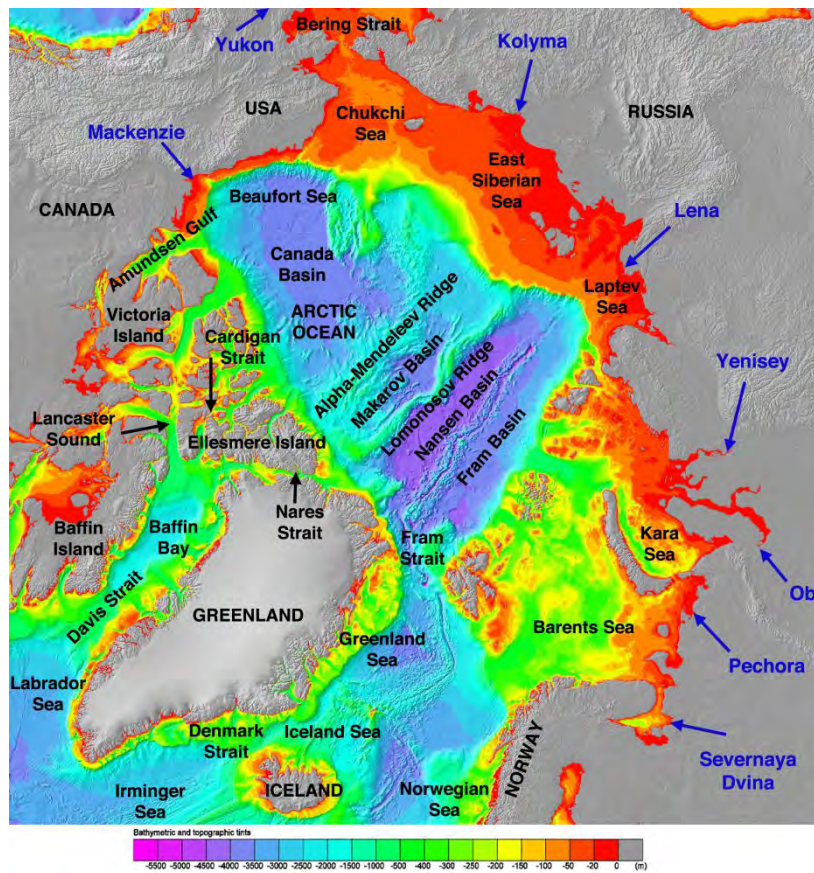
Yukon
Bering Strait
Kolyma
USA
RUSSIA
Mackenzie
Chukchi Sea
East Siberian Sea
CANADA
Beaufort Sea
Lena
Amundsen Gulf
Canada Basin
Laptev Sea
Victoria Island
ARCTIC OCEAN
Alpha-Mendeleev Ridge
Cardigan Strait
Makarov Basin
Yenisey
Lomonosov Ridge
Nansen Basin
Lancaster Sound
Ellesmere Island
Fram Basin
Nares Strait
Baffin Island
Baffin Bay
Fram Strait
Kara Sea
Ob
Davis Strait
GREENLAND
Greenland Sea
Barents Sea
Pechora
Labrador Sea
NORWAY
Denmark Strait
Iceland Sea
Severnaya Dvina
Irminger Sea
ICELAND
Norwegian Sea
Bathymetric and topographic tints
-5500 -5000 -4500 -4000 -3500 -3000 -2500 -2000 -1500 -1000 -500 -400 -300 -250 -200 -150 -100 -50 -20 0 (m)